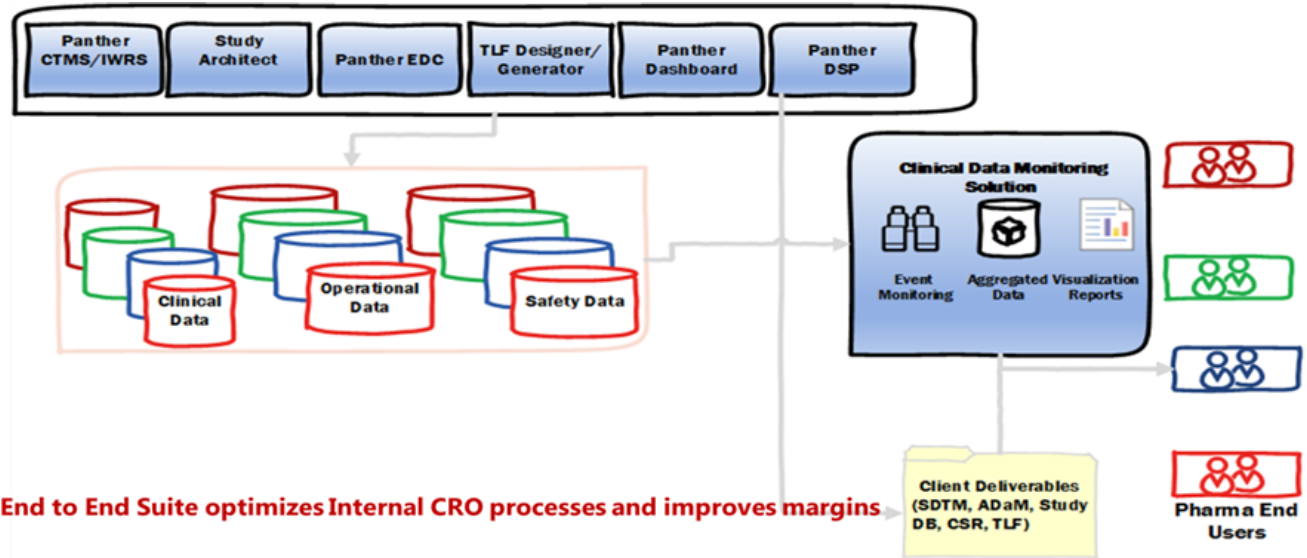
Panther CTMS/IWRS

Study Architect

Panther EDC

TLF Designer/ Generator

Panther Dashboard

Panther DSP

Clinical Data

Operational Data

Safety Data

Clinical Data Monitoring Solution

Event Monitoring

Aggregated Data

Visualization Reports

Client Deliverables (SDTM, ADaM, Study DB, CSR, TLF)

Pharma End Users

End to End Suite optimizes Internal CRO processes and improves margins